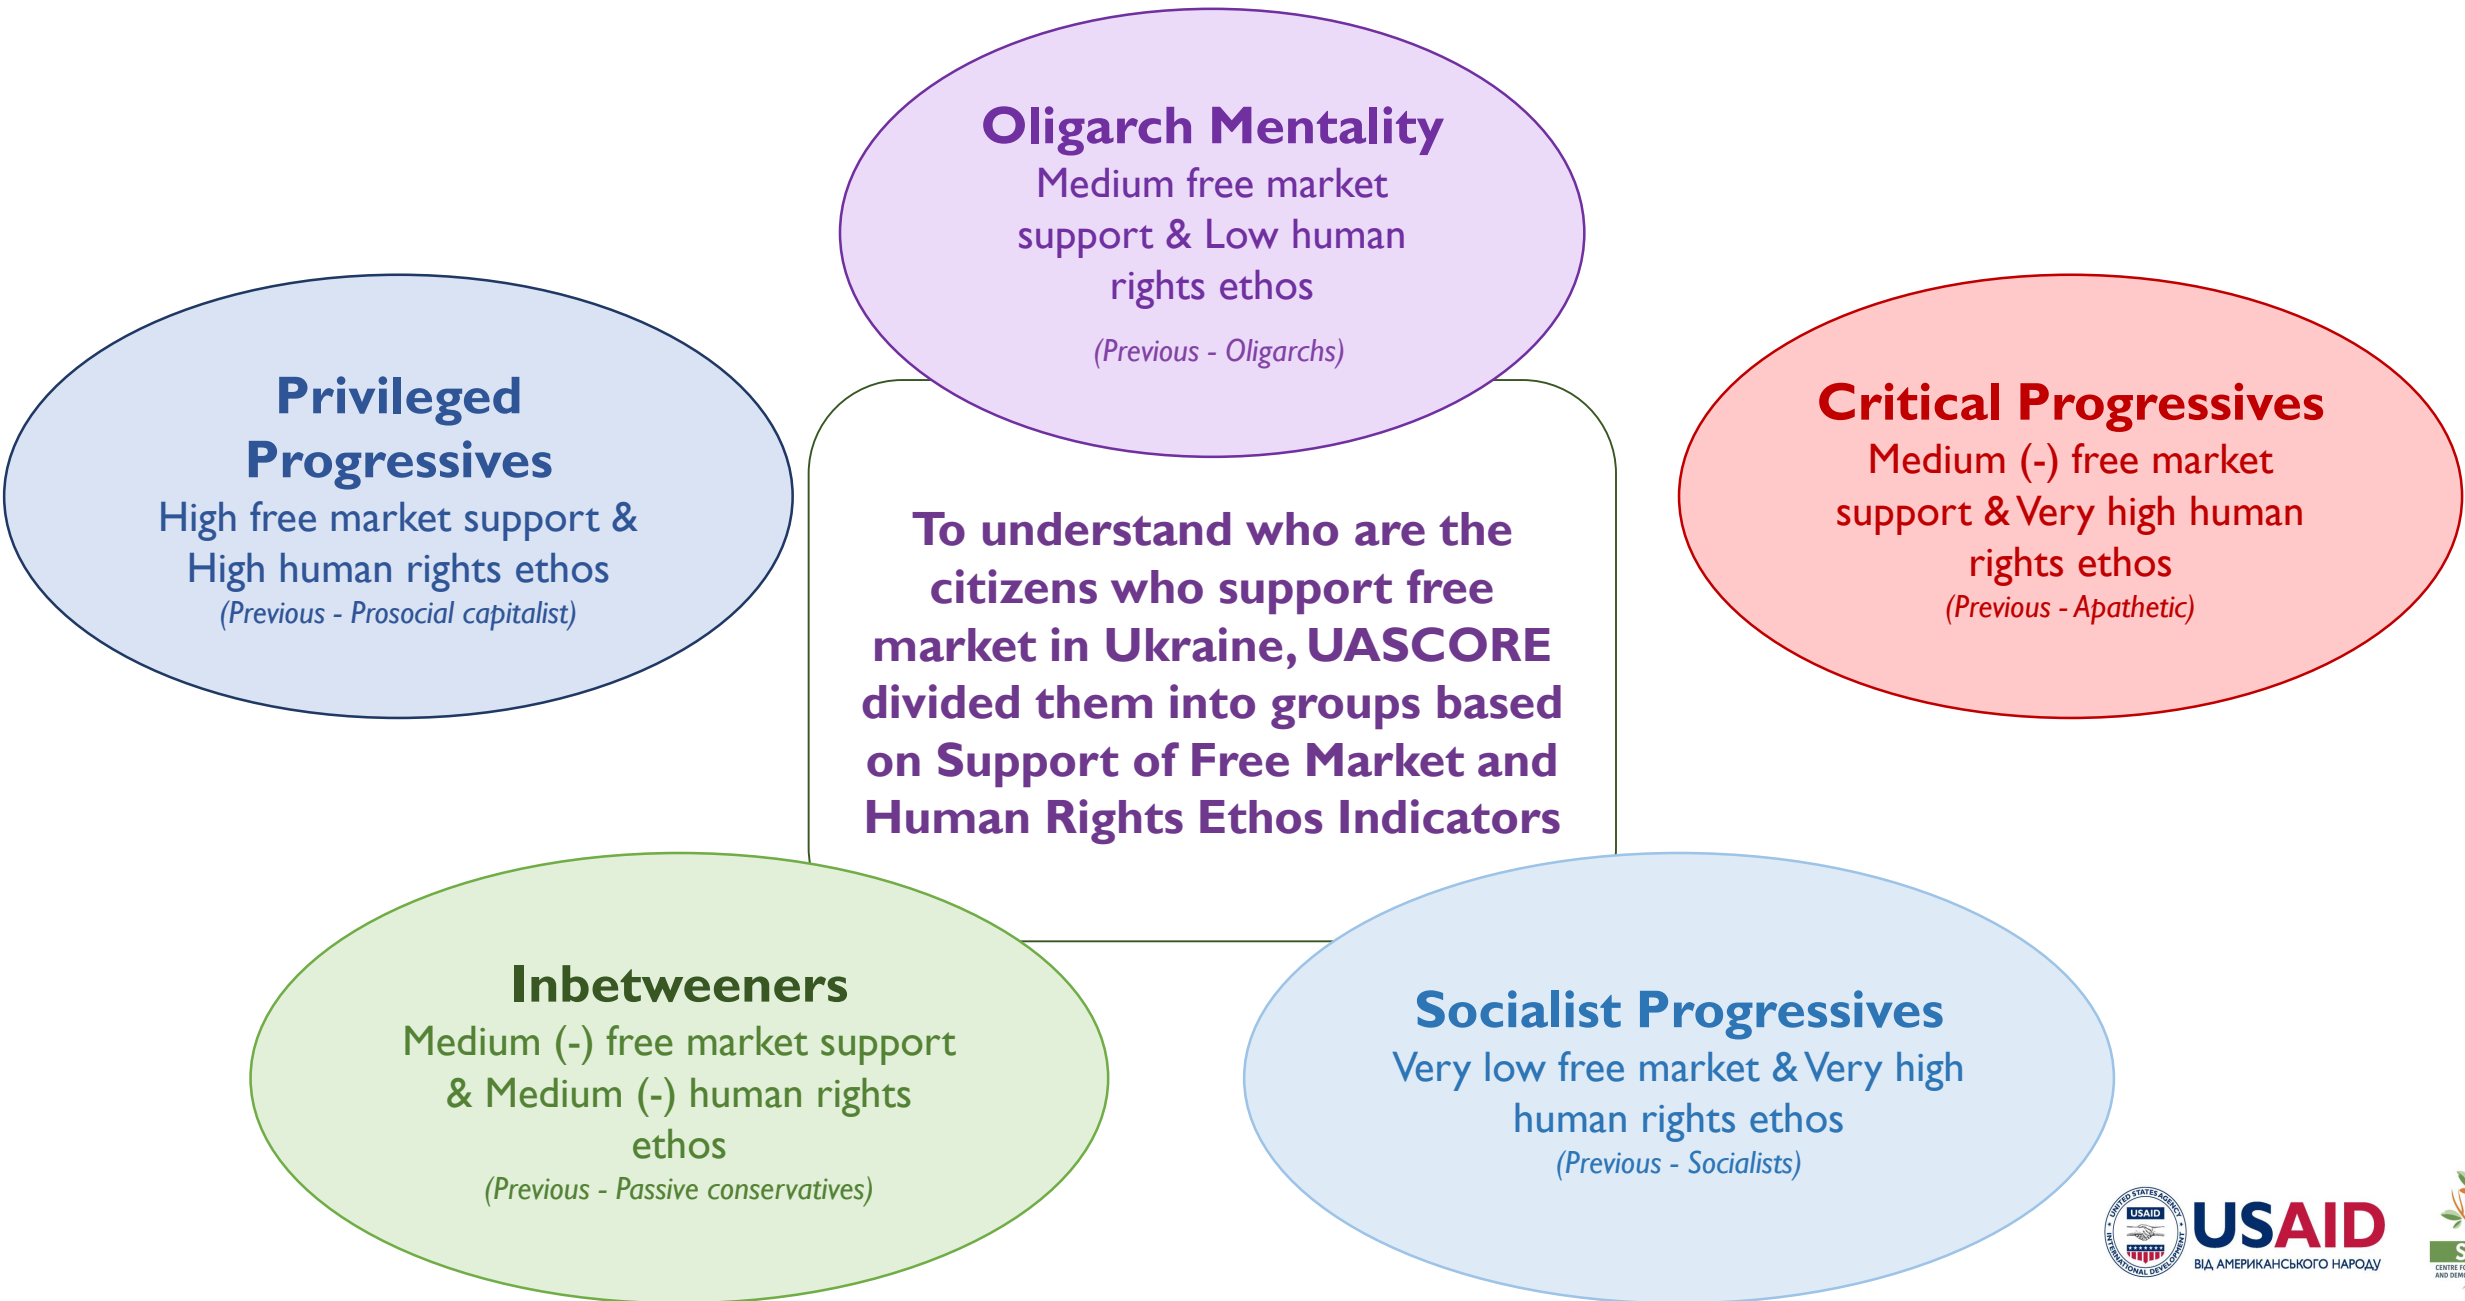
Oligarch Mentality
Medium free market support & Low human rights ethos
(Previous - Oligarchs)

Privileged Progressives
High free market support & High human rights ethos
(Previous - Prosocial capitalist)

To understand who are the citizens who support free market in Ukraine, UASCORE divided them into groups based on Support of Free Market and Human Rights Ethos Indicators

Critical Progressives
Medium (-) free market support & Very high human rights ethos
(Previous - Apathetic)

Inbetweeners
Medium (-) free market support & Medium (-) human rights ethos
(Previous - Passive conservatives)

Socialist Progressives
Very low free market & Very high human rights ethos
(Previous - Socialists)

USAID
ВІД АМЕРИКАНСЬКОГО НАРОДУ
UNITED STATES AGENCY INTERNATIONAL DEVELOPMENT